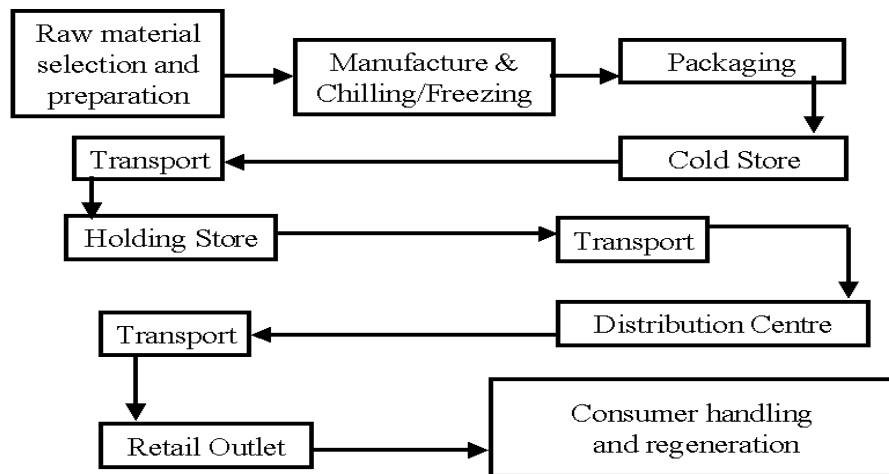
Raw material selection and preparation

Manufacture & Chilling/Freezing

Packaging

Cold Store

Transport

Holding Store

Transport

Distribution Centre

Transport

Retail Outlet

Consumer handling and regeneration